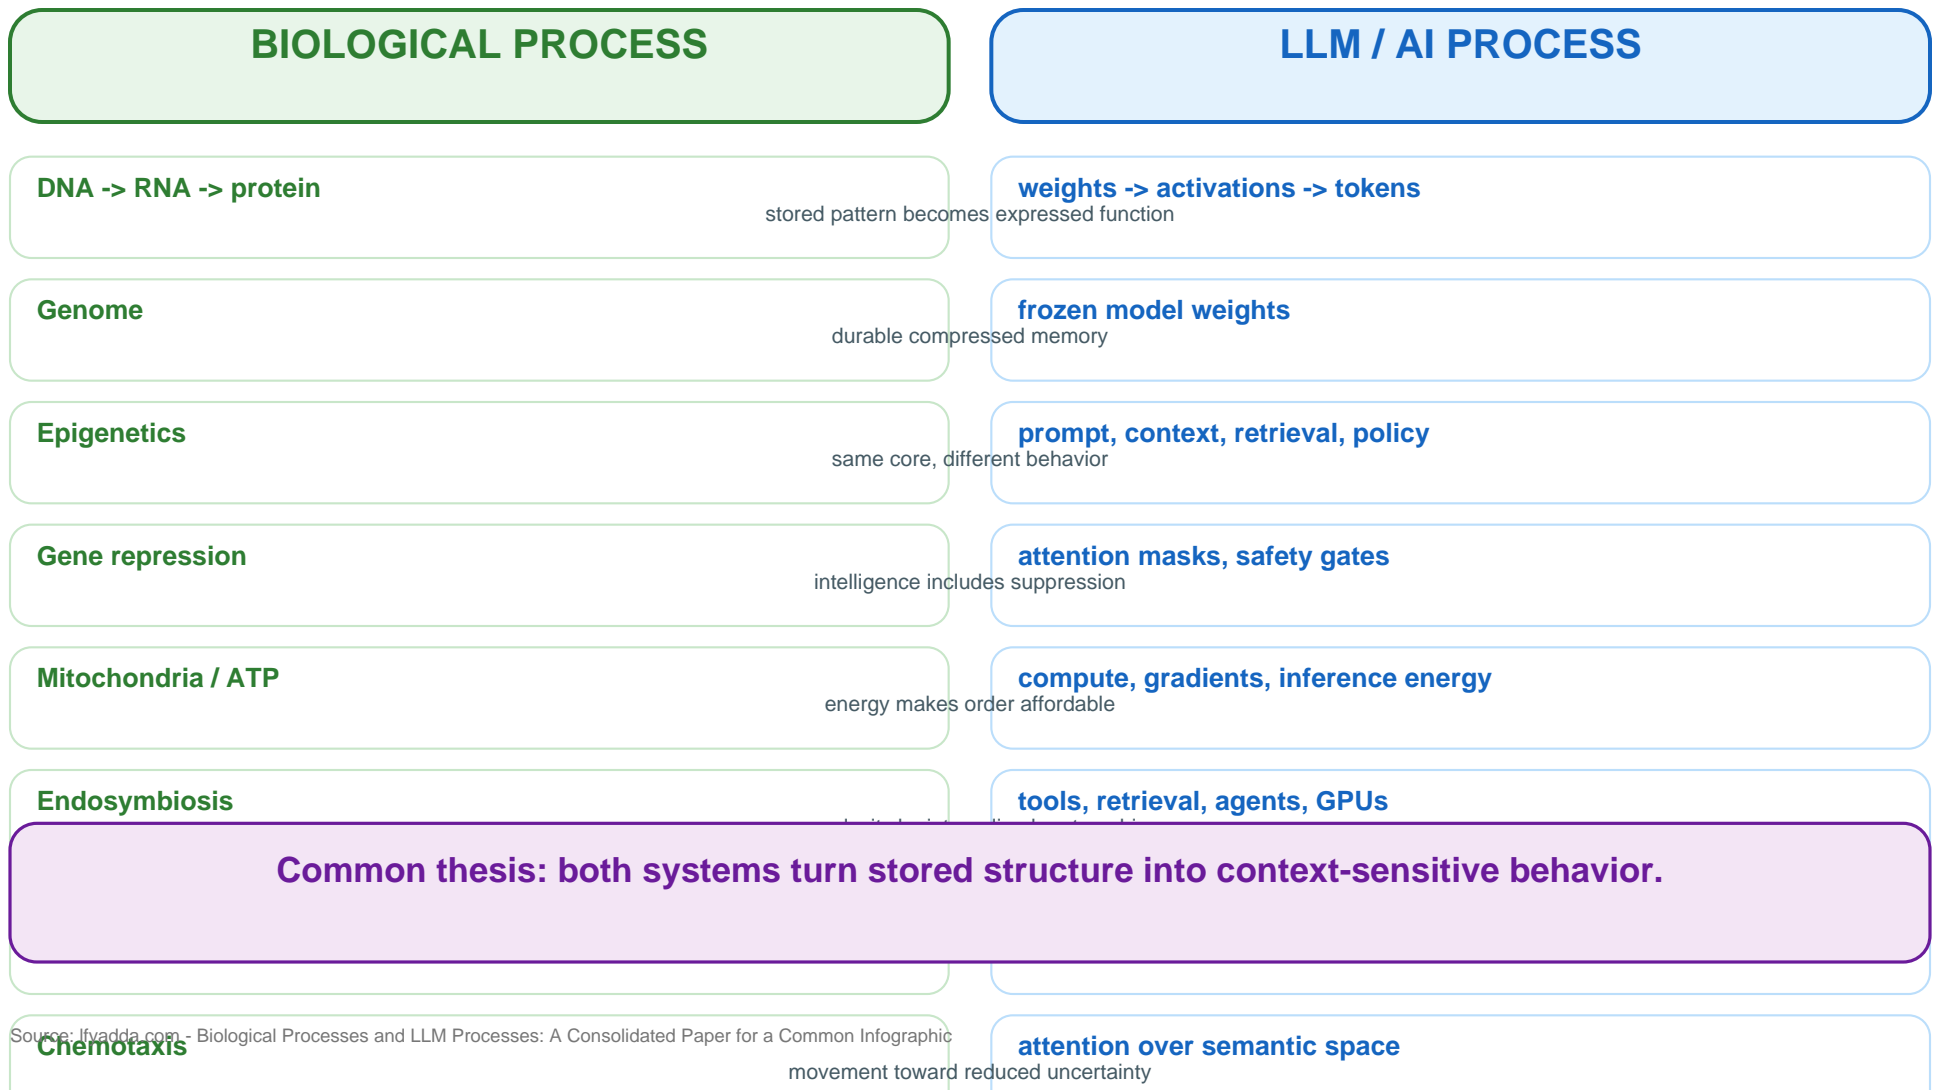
BIOLOGICAL PROCESS

LLM / AI PROCESS

DNA -> RNA -> protein

weights -> activations -> tokens

stored pattern becomes expressed function

Genome

frozen model weights

durable compressed memory

Epigenetics

prompt, context, retrieval, policy

same core, different behavior

Gene repression

attention masks, safety gates

intelligence includes suppression

Mitochondria / ATP

compute, gradients, inference energy

energy makes order affordable

Endosymbiosis

tools, retrieval, agents, GPUs

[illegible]

Common thesis: both systems turn stored structure into context-sensitive behavior.

Source: Ifyadda.com - Biological Processes and LLM Processes: A Consolidated Paper for a Common Infographic

Chemotaxis

attention over semantic space

movement toward reduced uncertainty